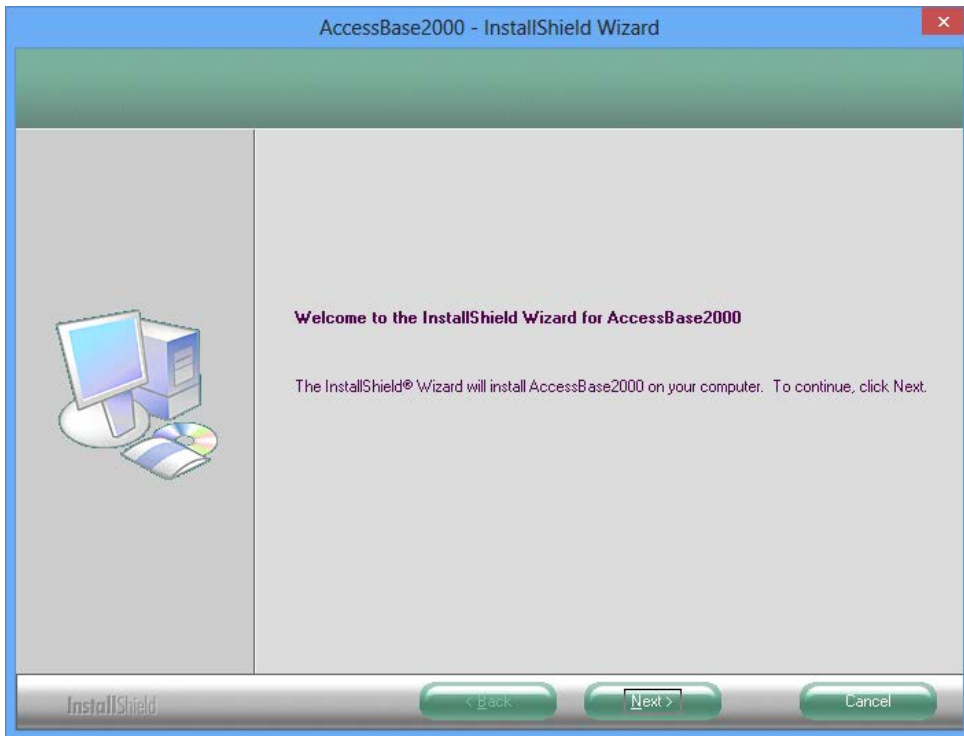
AccessBase2000 - InstallShield Wizard

×

Welcome to the InstallShield Wizard for AccessBase2000

The InstallShield® Wizard will install AccessBase2000 on your computer. To continue, click Next.

InstallShield

< Back

Next >

Cancel